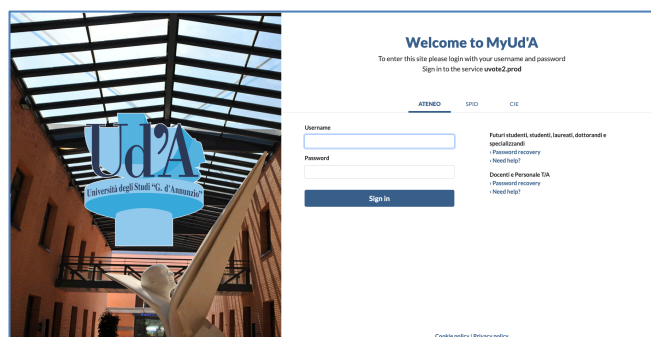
Ud'A
Università degli Studi "G. d'Annunzio"

Welcome to MyUd'A

To enter this site please login with your username and password
Sign in to the service uvote2.prod

ATENEO SPID CIE

Username

Password

Sign in

Futuri studenti, studenti, laureati, dottorandi e specializzandi
› Password recovery
› Need help?

Docenti e Personale T/A
› Password recovery
› Need help?

Cookie policy | Privacy policy